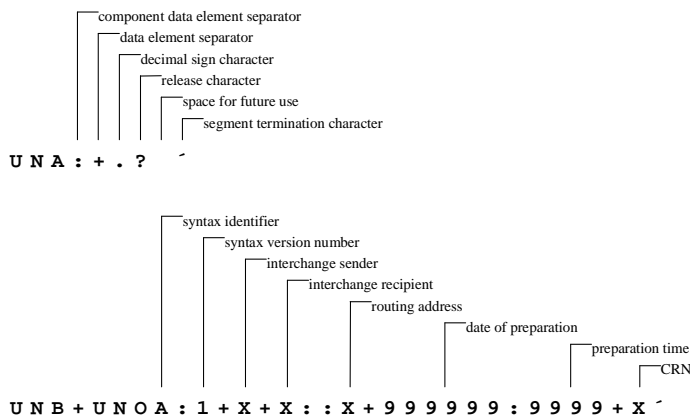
component data element separator
data element separator
decimal sign character
release character
space for future use
segment termination character

U N A : + . ? ´

syntax identifier
syntax version number
interchange sender
interchange recipient
routing address
date of preparation
preparation time
CRN

U N B + U N O A : 1 + X + X : : X + 9 9 9 9 9 9 : 9 9 9 9 + X ´